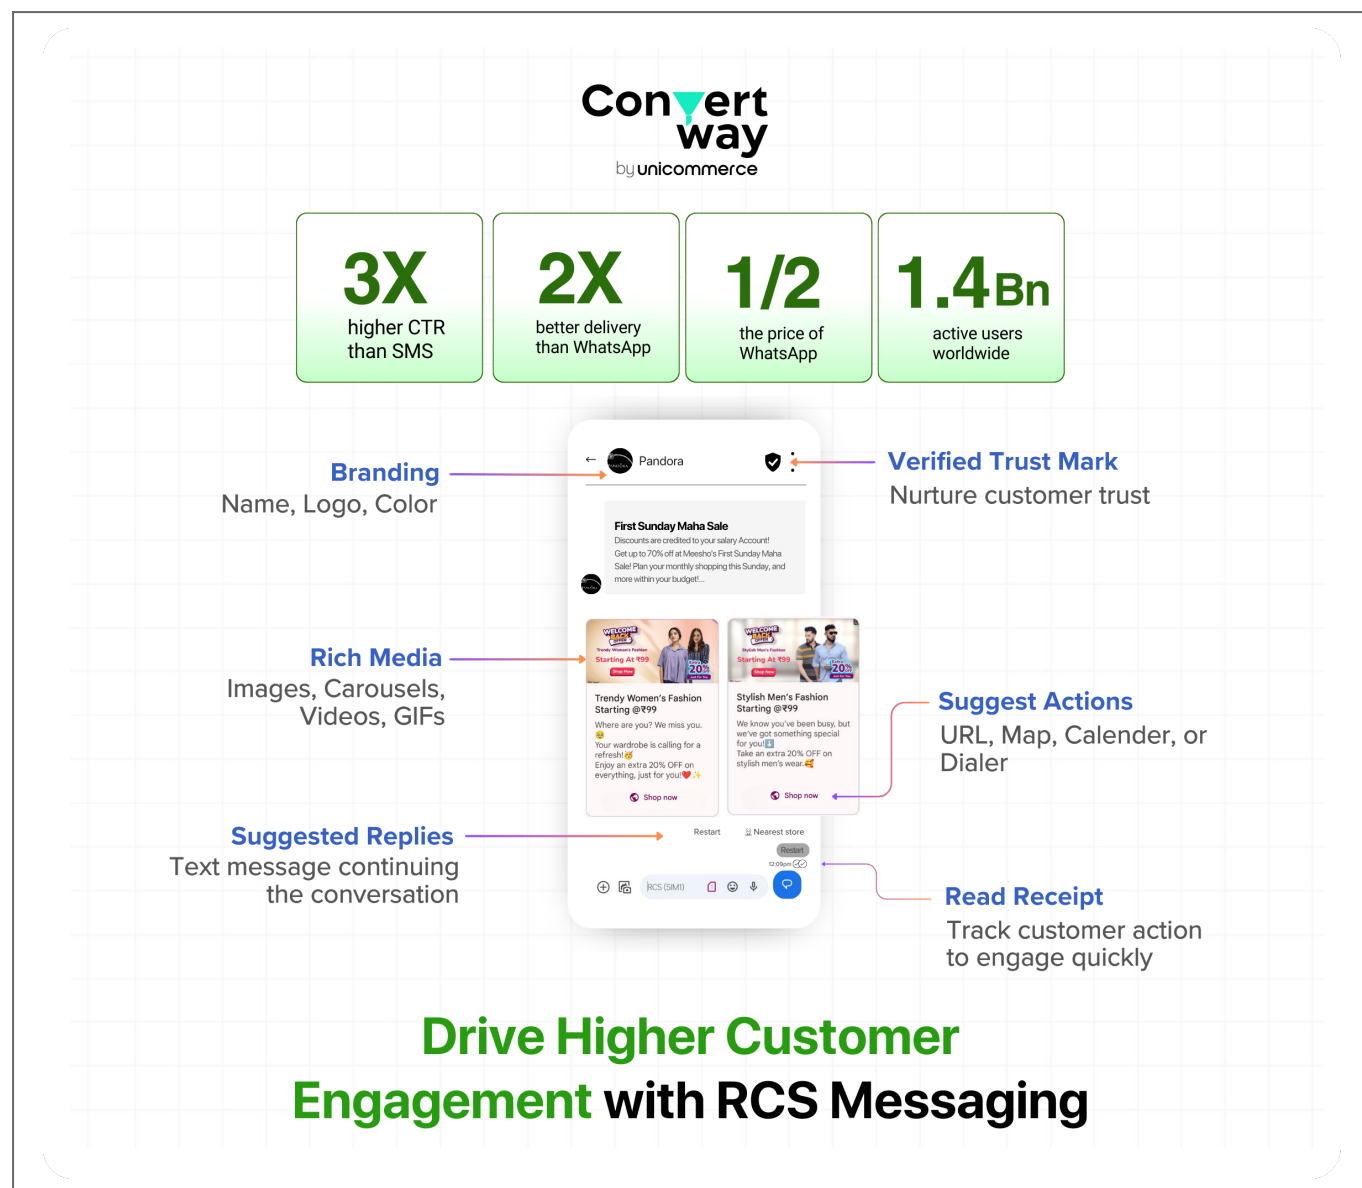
Convert way
by unicommerce

3X
higher CTR than SMS

2X
better delivery than WhatsApp

1/2
the price of WhatsApp

1.4Bn
active users worldwide

Branding
Name, Logo, Color

Pandora

Verified Trust Mark
Nurture customer trust

First Sunday Maha Sale
Discounts are credited to your salary Account!
Get up to 70% off at Meesho's First Sunday Maha Sale! Plan your monthly shopping this Sunday, and more within your budget!...

Rich Media
Images, Carousels, Videos, GIFs

WELCOME BACK OFFER
Starting At ₹99
20%

Trendy Women's Fashion Starting @₹99
Where are you? We miss you.
Your wardrobe is calling for a refresh!
Enjoy an extra 20% OFF on everything, just for you!
Shop now

Stylish Men's Fashion Starting @₹99
We know you've been busy, but we've got something special for you!
Take an extra 20% OFF on stylish men's wear.
Shop now

Suggest Actions
URL, Map, Calender, or Dialer

Suggested Replies
Text message continuing the conversation

Restart
Nearest store
Restart
12:09pm
RCS (SIM1)

Read Receipt
Track customer action to engage quickly

Drive Higher Customer Engagement with RCS Messaging